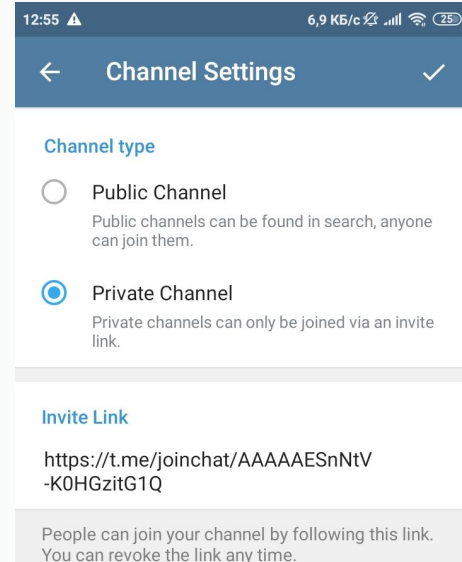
12:55 6,9 КБ/с 25

Channel Settings

Channel type

Public Channel

Public channels can be found in search, anyone can join them.

Private Channel

Private channels can only be joined via an invite link.

Invite Link

https://t.me/joinchat/AAAAAESnNtV-K0HGzitG1Q

People can join your channel by following this link. You can revoke the link any time.